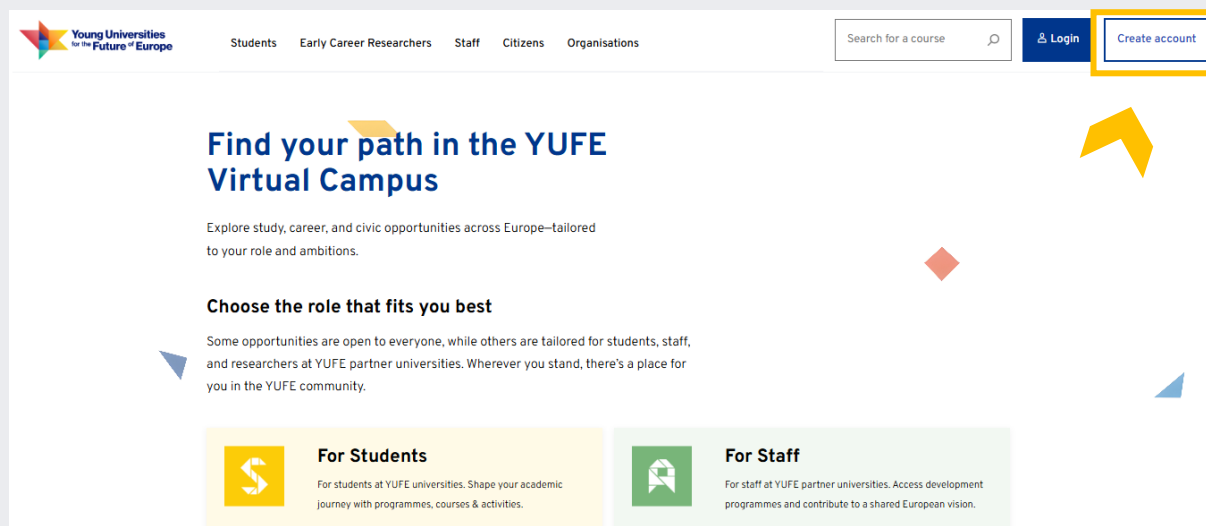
Young Universities for the Future of Europe

Students Early Career Researchers Staff Citizens Organisations

Search for a course

Login

Create account

Find your path in the YUFE Virtual Campus

Explore study, career, and civic opportunities across Europe—tailored to your role and ambitions.

Choose the role that fits you best

Some opportunities are open to everyone, while others are tailored for students, staff, and researchers at YUFE partner universities. Wherever you stand, there's a place for you in the YUFE community.

For Students

For students at YUFE universities. Shape your academic journey with programmes, courses & activities.

For Staff

For staff at YUFE partner universities. Access development programmes and contribute to a shared European vision.